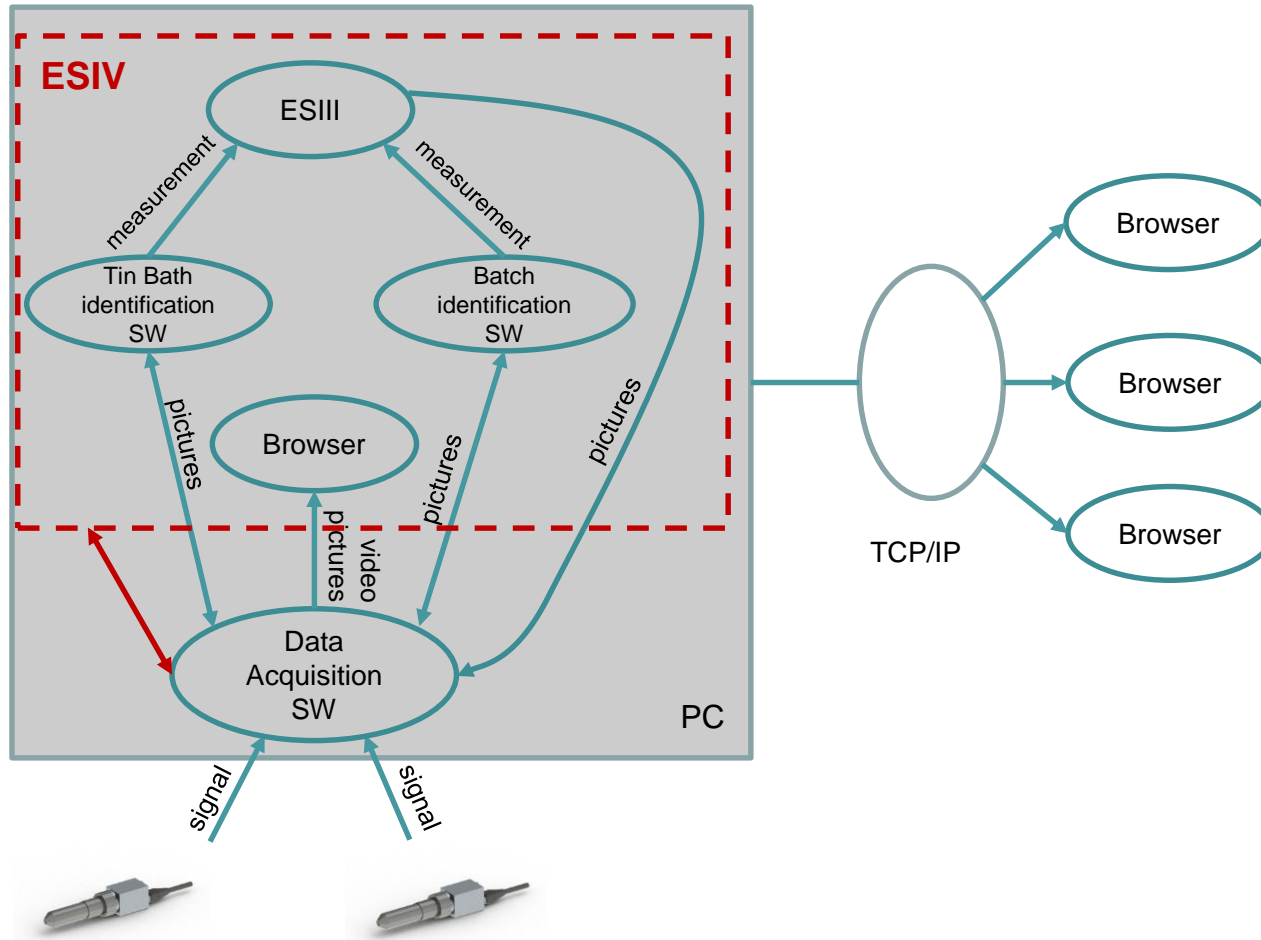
ESIV

ESIII

measurement

measurement

Tin Bath identification SW

Batch identification SW

pictures

Browser

pictures

pictures

video pictures

Data Acquisition SW

PC

signal

signal

TCP/IP

Browser

Browser

Browser